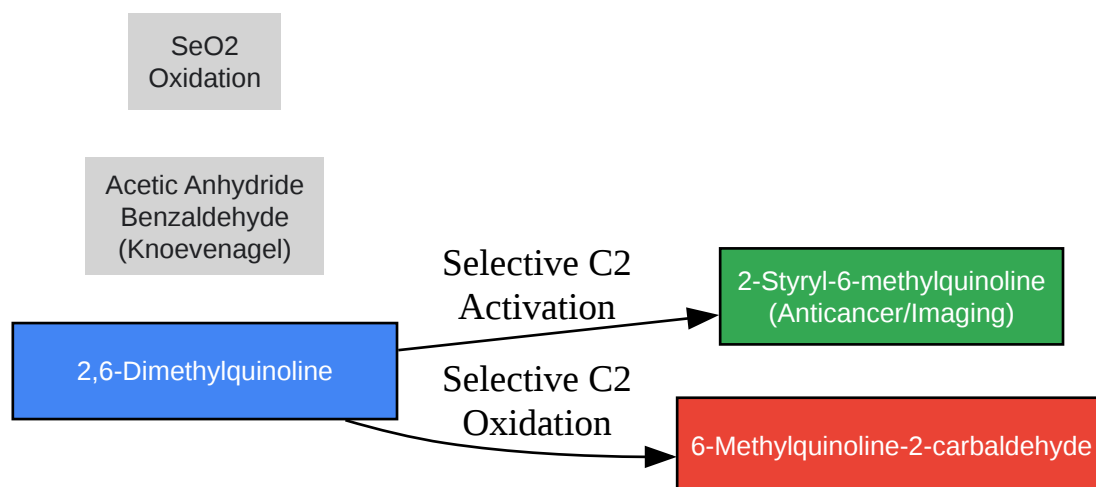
SeO2
Oxidation

Acetic Anhydride
Benzaldehyde
(Knoevenagel)

2,6-Dimethylquinoline

Selective C2
Activation

2-Styryl-6-methylquinoline
(Anticancer/Imaging)

Selective C2
Oxidation

6-Methylquinoline-2-carbaldehyde